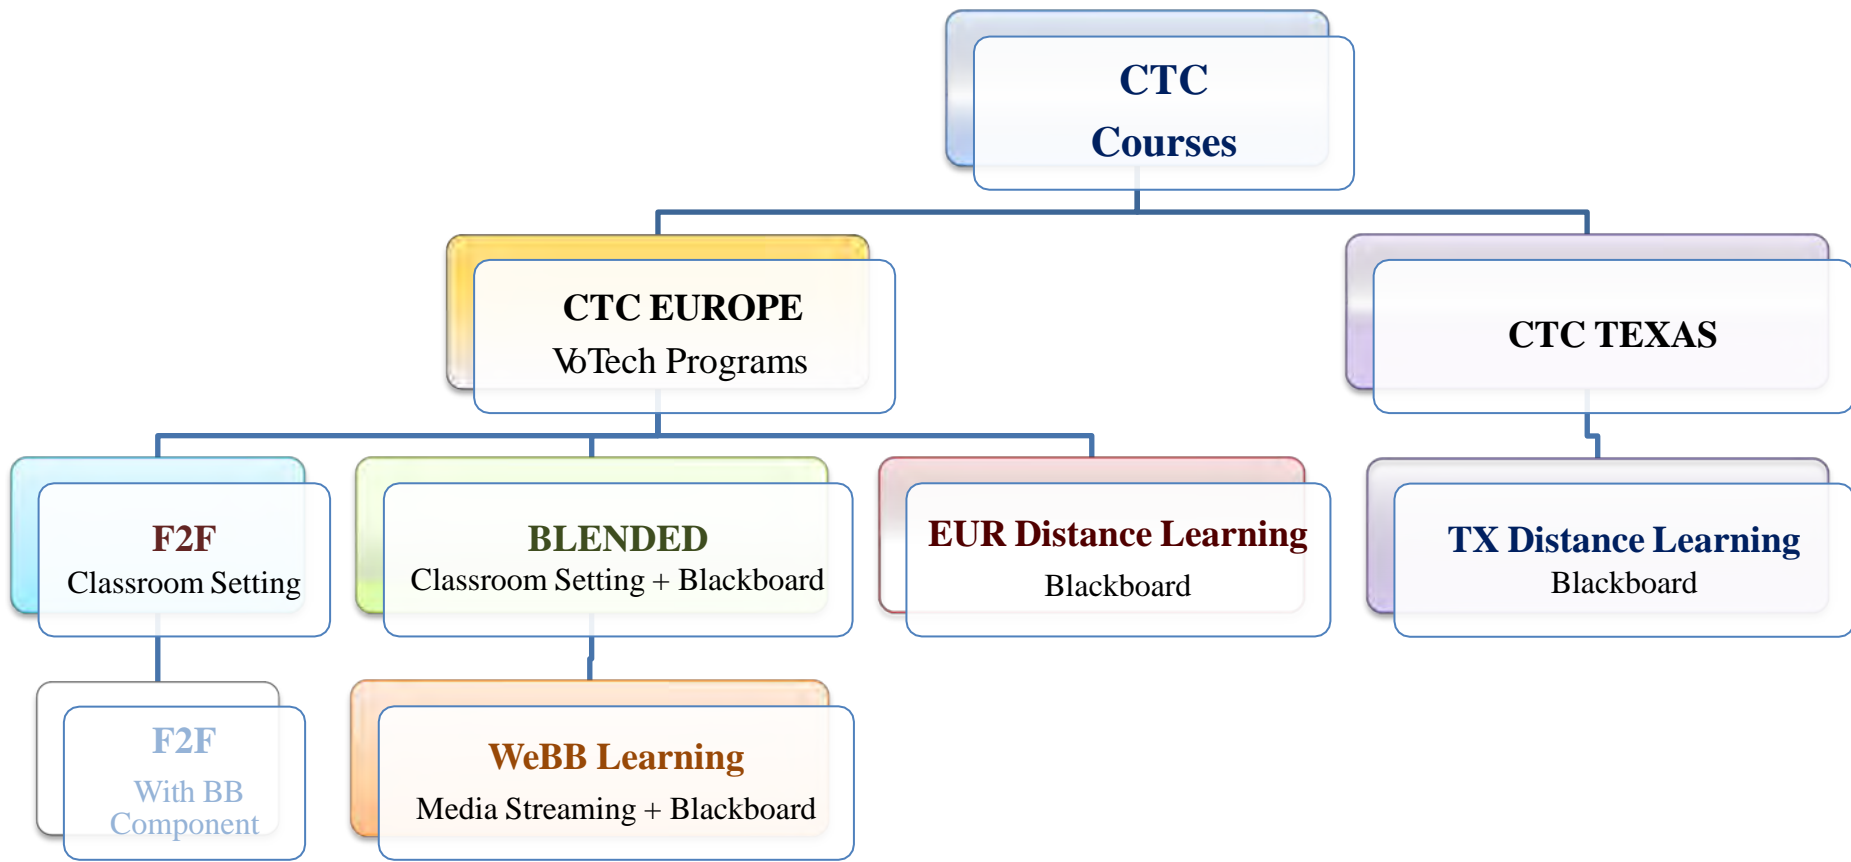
CTC
Courses

CTC EUROPE
VoTech Programs

CTC TEXAS

F2F
Classroom Setting

BLENDED
Classroom Setting + Blackboard

EUR Distance Learning
Blackboard

TX Distance Learning
Blackboard

F2F
With BB Component

WeBB Learning
Media Streaming + Blackboard